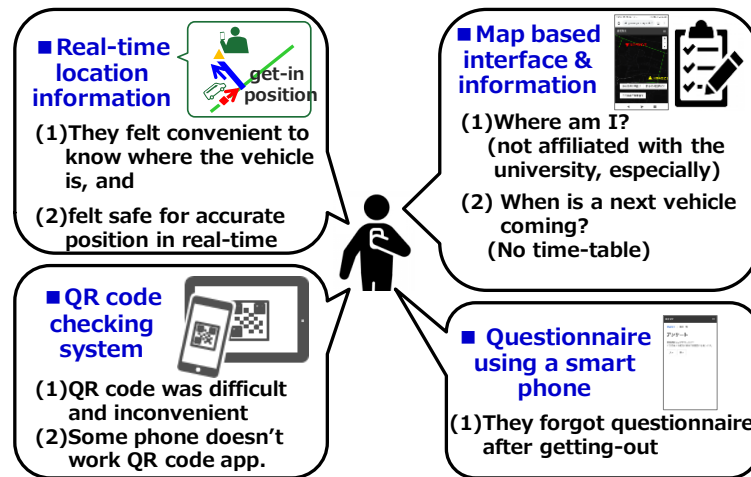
■ Real-time location information

get-in position

(1)They felt convenient to know where the vehicle is, and

(2)felt safe for accurate position in real-time

■ Map based interface & information

(1)Where am I? (not affiliated with the university, especially)

(2) When is a next vehicle coming? (No time-table)

■ QR code checking system

(1)QR code was difficult and inconvenient

(2)Some phone doesn't work QR code app.

■ Questionnaire using a smart phone

アンケート

(1)They forgot questionnaire after getting-out